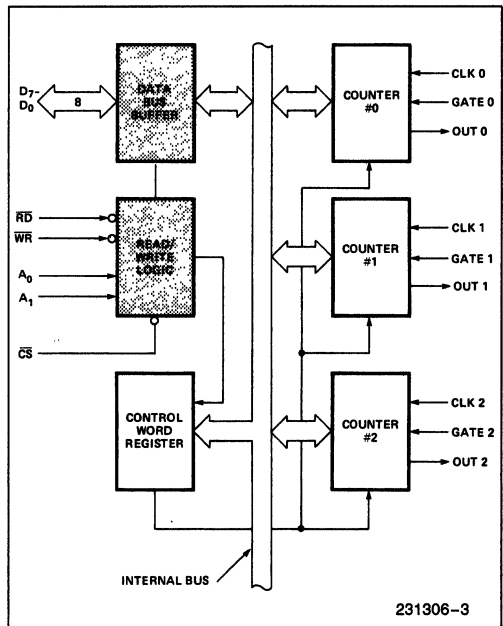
$D_7$-
$D_0$
8
DATA BUS BUFFER
$\overline{RD}$
$\overline{WR}$
$A_0$
$A_1$
READ/ WRITE LOGIC
$\overline{CS}$
CONTROL WORD REGISTER
COUNTER #0
CLK 0
GATE 0
OUT 0
COUNTER #1
CLK 1
GATE 1
OUT 1
COUNTER #2
CLK 2
GATE 2
OUT 2
INTERNAL BUS
231306–3